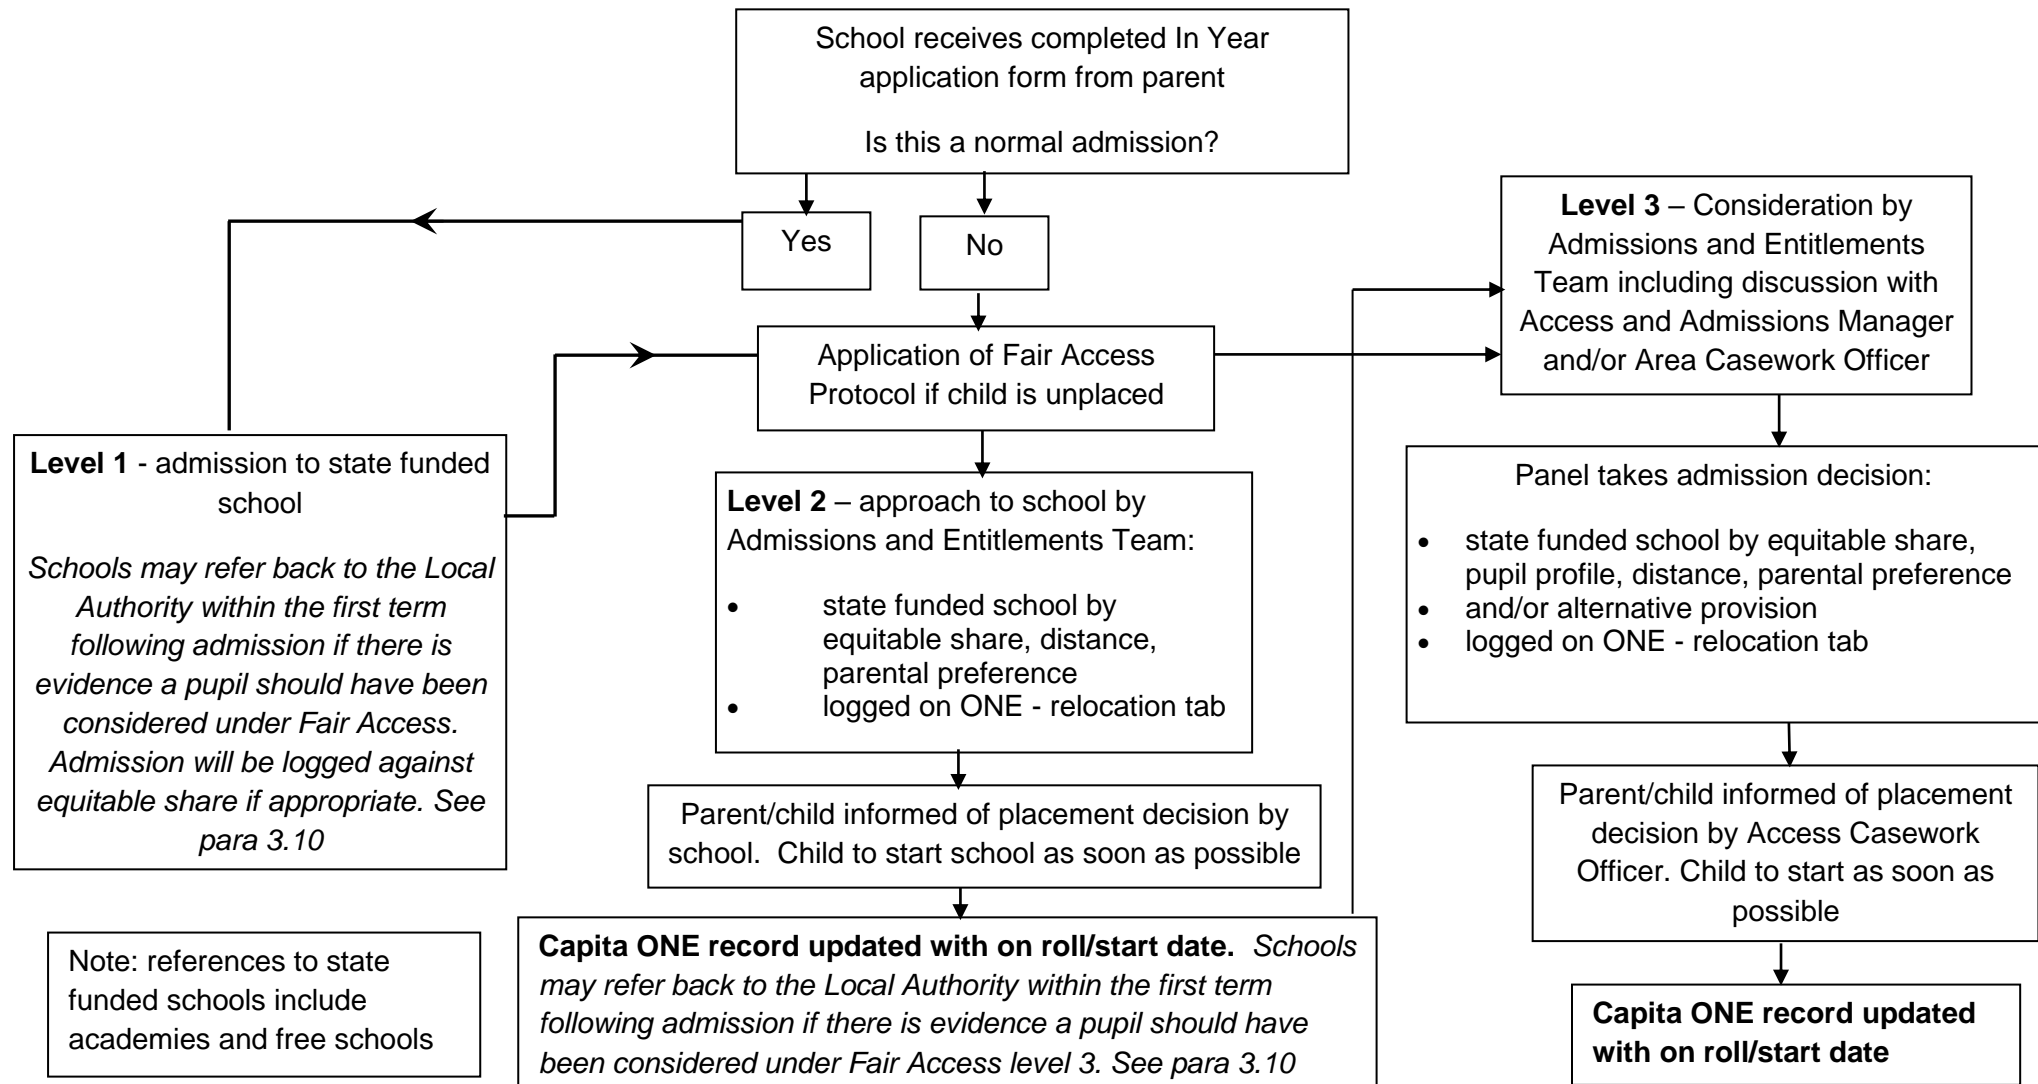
School receives completed In Year application form from parent

Is this a normal admission?

Yes

No

Application of Fair Access Protocol if child is unplaced

**Level 1** - admission to state funded school

*Schools may refer back to the Local Authority within the first term following admission if there is evidence a pupil should have been considered under Fair Access. Admission will be logged against equitable share if appropriate. See para 3.10*

**Level 2** – approach to school by Admissions and Entitlements Team:

- state funded school by equitable share, distance, parental preference
- logged on ONE - relocation tab

Parent/child informed of placement decision by school. Child to start school as soon as possible

**Capita ONE record updated with on roll/start date.** *Schools may refer back to the Local Authority within the first term following admission if there is evidence a pupil should have been considered under Fair Access level 3. See para 3.10*

Note: references to state funded schools include academies and free schools

**Level 3** – Consideration by Admissions and Entitlements Team including discussion with Access and Admissions Manager and/or Area Casework Officer

Panel takes admission decision:

- state funded school by equitable share, pupil profile, distance, parental preference
- and/or alternative provision
- logged on ONE - relocation tab

Parent/child informed of placement decision by Access Casework Officer. Child to start as soon as possible

**Capita ONE record updated with on roll/start date**